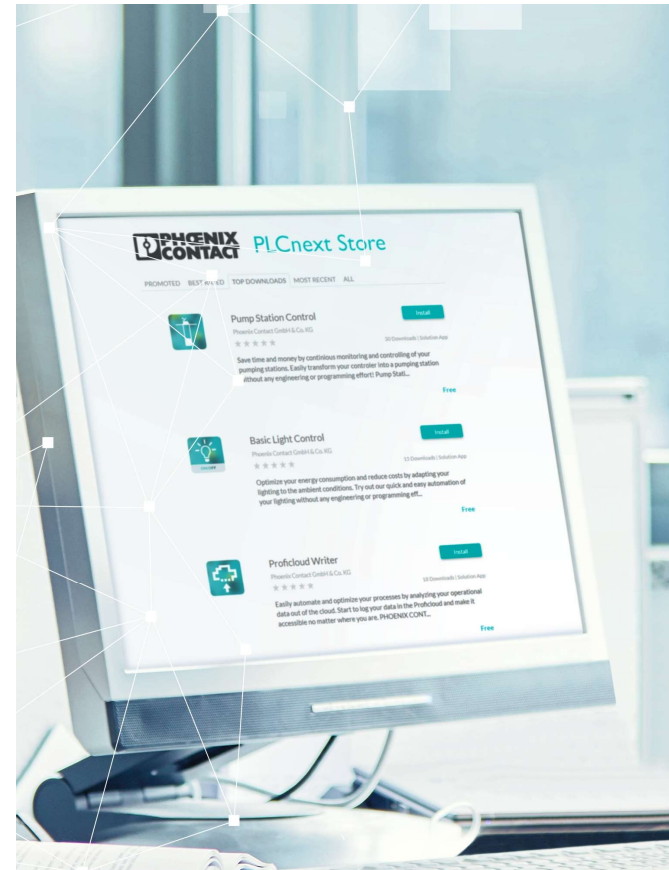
PHOENIX CONTACT PLCnext Store

PROMOTED BEST RATED TOP DOWNLOADS MOST RECENT ALL

Pump Station Control
Phoenix Contact GmbH & Co. KG
Install
30 Downloads | Solution App
Save time and money by continious monitoring and controlling of your pumping stations. Easily transform your controler into a pumping station without any engineering or programming effort! Pump Stati...
Free

Basic Light Control
Phoenix Contact GmbH & Co. KG
Install
13 Downloads | Solution App
Optimize your energy consumption and reduce costs by adapting your lighting to the ambient conditions. Try out our quick and easy automation of your lighting without any engineering or programming eff...
Free

Proficloud Writer
Phoenix Contact GmbH & Co. KG
Install
18 Downloads | Solution App
Easily automate and optimize your processes by analyzing your operational data out of the cloud. Start to log your data in the Proficloud and make it accessible no matter where you are. PHOENIX CONT...
Free